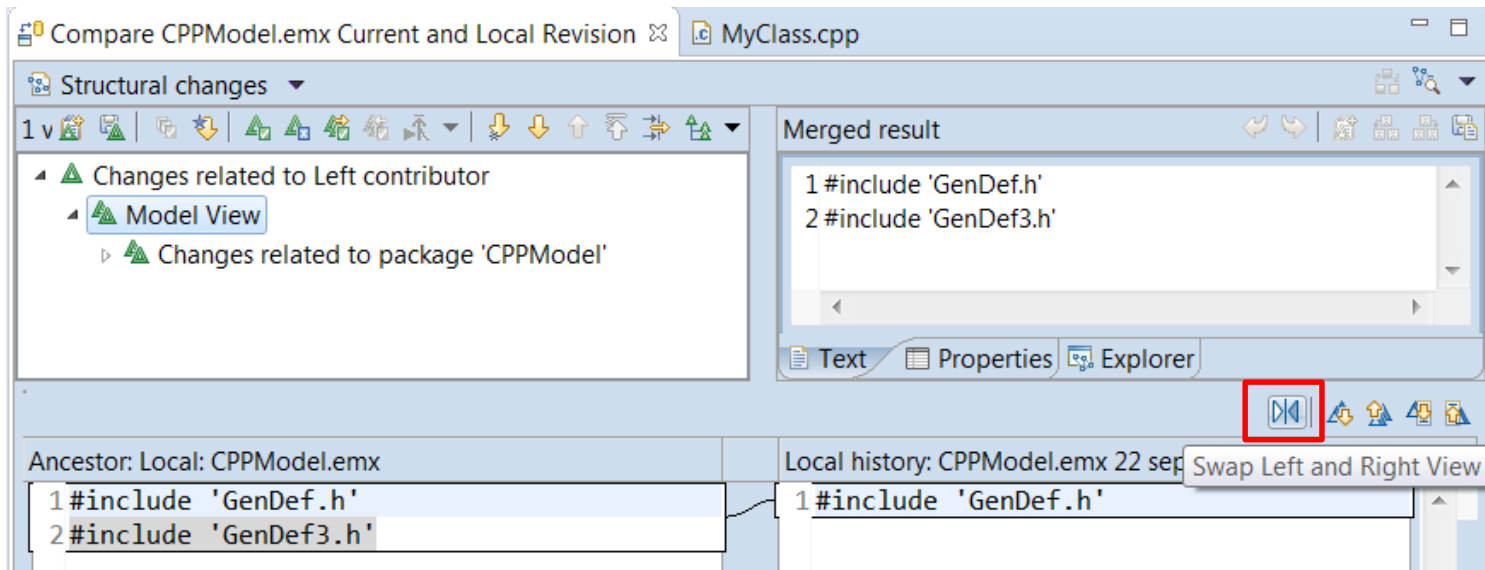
Compare CPPModel.emx Current and Local Revision ☒ MyClass.cpp

Structural changes

1 v

Merged result

Changes related to Left contributor
Model View
Changes related to package 'CPPModel'

1 #include 'GenDef.h'
2 #include 'GenDef3.h'

Text Properties Explorer

Ancestor: Local: CPPModel.emx

1 #include 'GenDef.h'
2 #include 'GenDef3.h'

Local history: CPPModel.emx 22 sep

Swap Left and Right View

1 #include 'GenDef.h'